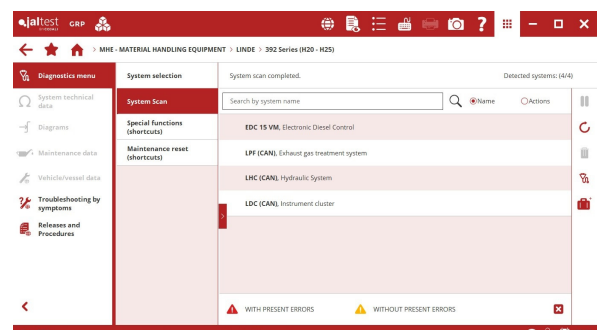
jaltest GRP

MHE - MATERIAL HANDLING EQUIPMENT > LINDE > 392 Series (H20 - H25)

Diagnostics menu
System technical data
Diagrams
Maintenance data
Vehicle/vessel data
Troubleshooting by symptoms
Releases and Procedures

System selection
System Scan
Special functions (shortcuts)
Maintenance reset (shortcuts)

System scan completed.
Detected systems: (4/4)

Search by system name
Name
Actions

EDC 15 VM, Electronic Diesel Control
LPF (CAN), Exhaust gas treatment system
LHC (CAN), Hydraulic System
LDC (CAN), Instrument cluster

WITH PRESENT ERRORS
WITHOUT PRESENT ERRORS